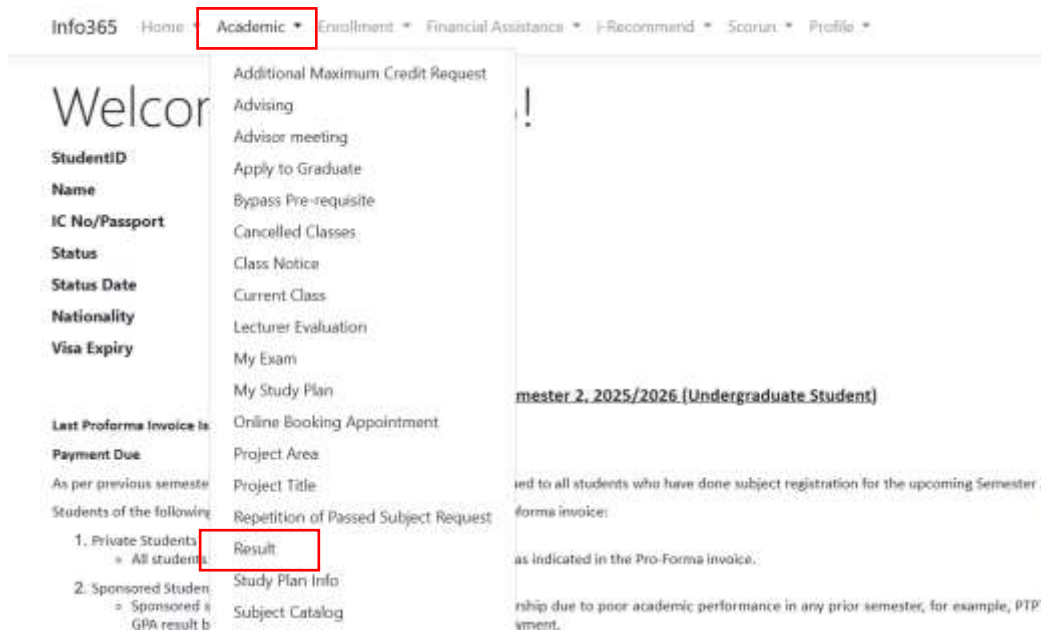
Info365 Home ▾ Academic ▾ Enrollment ▾ Financial Assistance ▾ i-Recommend ▾ Scorun ▾ Profile ▾

Welcor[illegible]!

StudentID
Name
IC No/Passport
Status
Status Date
Nationality
Visa Expiry

Additional Maximum Credit Request
Advising
Advisor meeting
Apply to Graduate
Bypass Pre-requisite
Cancelled Classes
Class Notice
Current Class
Lecturer Evaluation
My Exam
My Study Plan
Online Booking Appointment
Project Area
Project Title
Repetition of Passed Subject Request
Result
Study Plan Info
Subject Catalog

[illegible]mester 2, 2025/2026 (Undergraduate Student)

Last Proforma Invoice Is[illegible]

Payment Due

As per previous semeste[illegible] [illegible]ed to all students who have done subject registration for the upcoming Semester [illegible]

Students of the followin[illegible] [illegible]forma invoice:

1. Private Students
◦ All students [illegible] as indicated in the Pro-Forma invoice.

2. Sponsored Studen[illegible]
◦ Sponsored s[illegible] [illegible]rship due to poor academic performance in any prior semester, for example, PTP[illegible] GPA result b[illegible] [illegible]yment.